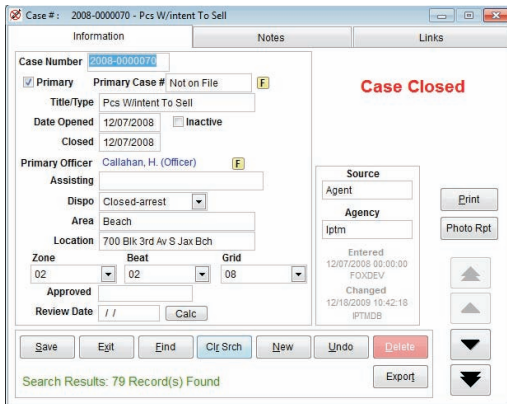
Case #: 2008-0000070 - Pcs W/intent To Sell

Information | Notes | Links

Case Number 2008-0000070

Primary Primary Case # Not on File F

Case Closed

Title/Type Pcs W/intent To Sell

Date Opened 12/07/2008 Inactive

Closed 12/07/2008

Primary Officer Callahan, H. (Officer) F

Assisting

Dispo Closed-arrest

Area Beach

Location 700 Blk 3rd Av S Jax Bch

Zone 02

Beat 02

Grid 08

Approved

Review Date / /

Calc

Source
Agent

Agency
Iptm

Entered
12/07/2008 00:00:00
FOXDEV

Changed
12/18/2009 10:42:18
IPTMDB

Print

Photo Rpt

Save Exit Find Clr Srch New Undo Delete

Search Results: 79 Record(s) Found

Export